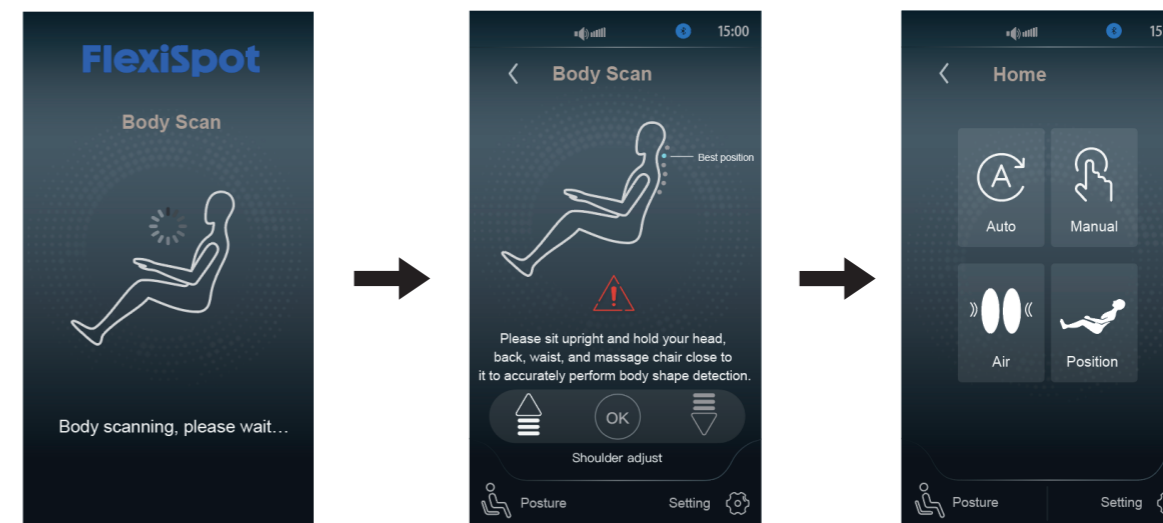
FlexiSpot

Body Scan

Body scanning, please wait...

15:00

Body Scan

Best position

Please sit upright and hold your head, back, waist, and massage chair close to it to accurately perform body shape detection.

OK

Shoulder adjust

Posture

Setting

15

Home

Auto

Manual

Air

Position

Posture

Setting